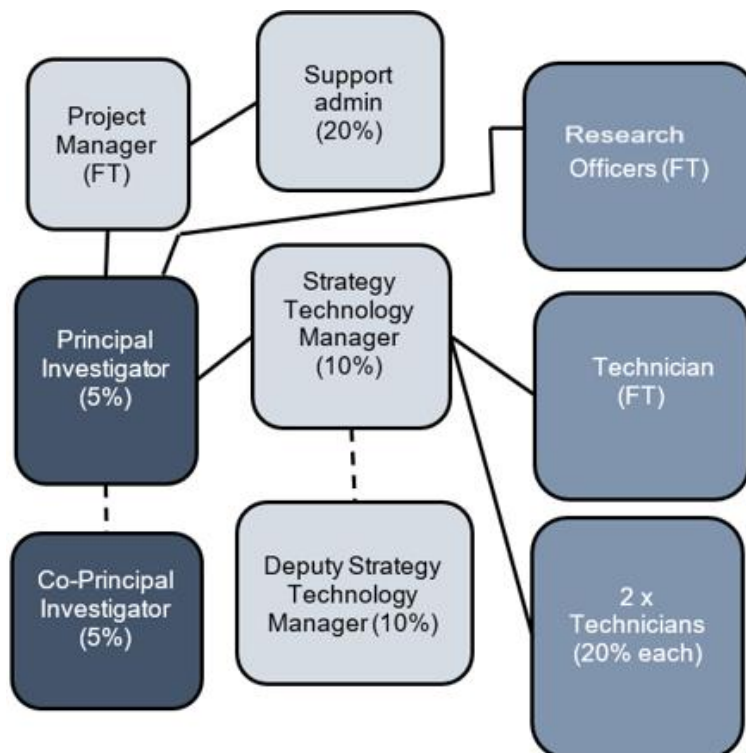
Project Manager (FT)

Support admin (20%)

Research Officers (FT)

Principal Investigator (5%)

Strategy Technology Manager (10%)

Technician (FT)

Co-Principal Investigator (5%)

Deputy Strategy Technology Manager (10%)

2 x Technicians (20% each)